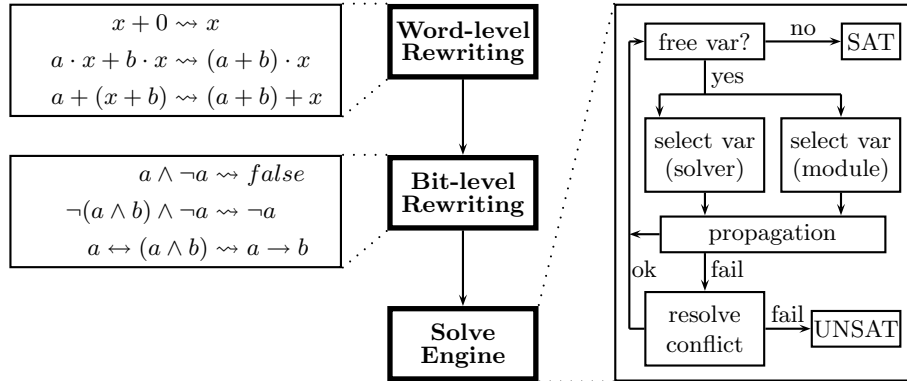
$x + 0 \rightsquigarrow x$

$a \cdot x + b \cdot x \rightsquigarrow (a + b) \cdot x$

$a + (x + b) \rightsquigarrow (a + b) + x$

Word-level Rewriting

$a \land \neg a \rightsquigarrow false$

$\neg(a \land b) \land \neg a \rightsquigarrow \neg a$

$a \leftrightarrow (a \land b) \rightsquigarrow a \rightarrow b$

Bit-level Rewriting

Solve Engine

free var?

no

SAT

yes

select var (solver)

select var (module)

propagation

ok

fail

resolve conflict

fail

UNSAT